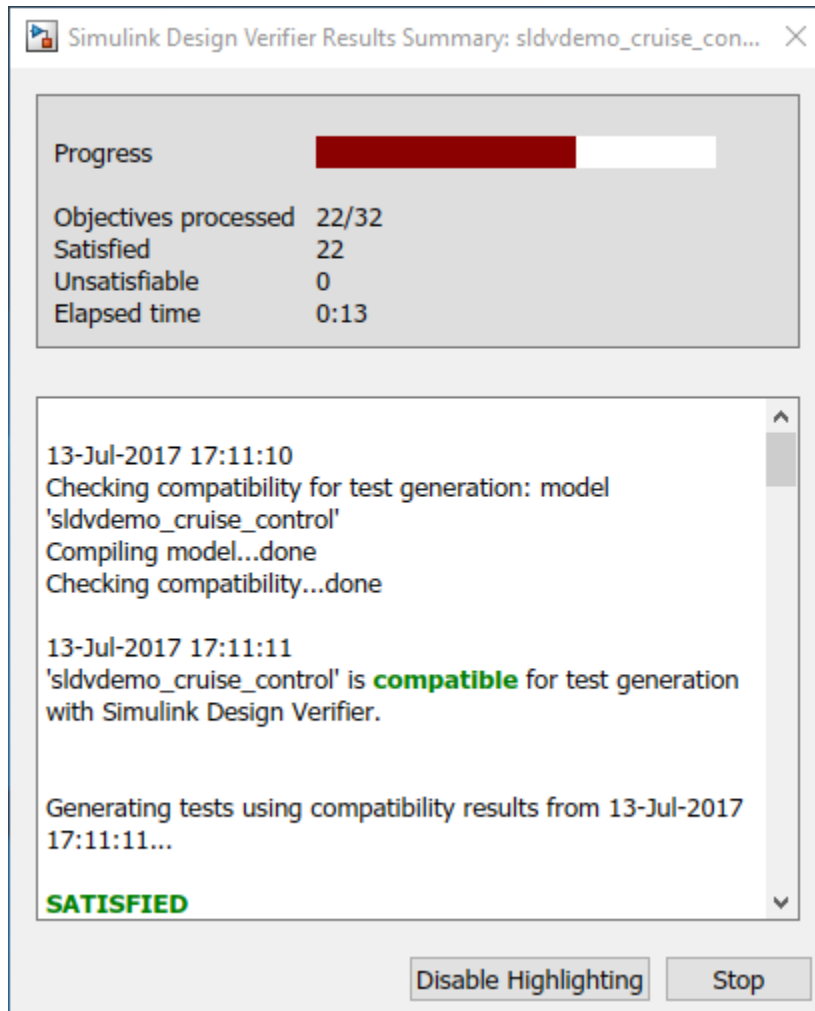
Simulink Design Verifier Results Summary: sldvdemo_cruise_con...

Progress

| | |
|---|---|
| Objectives processed | 22/32 |
| Satisfied | 22 |
| Unsatisfiable | 0 |
| Elapsed time | 0:13 |

13-Jul-2017 17:11:10
Checking compatibility for test generation: model 'sldvdemo_cruise_control'
Compiling model...done
Checking compatibility...done

13-Jul-2017 17:11:11
'sldvdemo_cruise_control' is compatible for test generation with Simulink Design Verifier.

Generating tests using compatibility results from 13-Jul-2017 17:11:11...

SATISFIED

Disable Highlighting
Stop